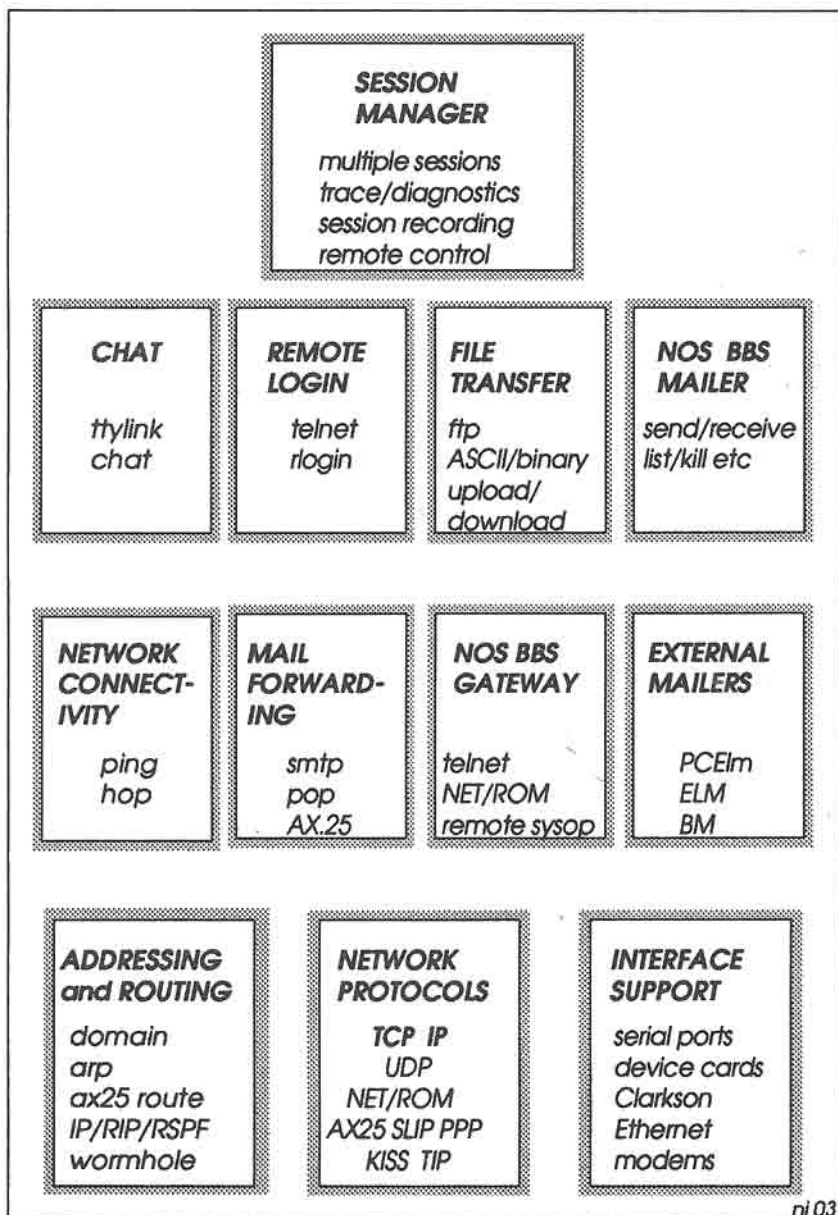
SESSION MANAGER

multiple sessions
trace/diagnostics
session recording
remote control

CHAT

ttylink
chat

REMOTE LOGIN

telnet
rlogin

FILE TRANSFER

ftp
ASCII/binary
upload/
download

NOS BBS MAILER

send/receive
list/kill etc

NETWORK CONNECTIVITY

ping
hop

MAIL FORWARDING

smtp
pop
AX.25

NOS BBS GATEWAY

telnet
NET/ROM
remote sysop

EXTERNAL MAILERS

PCElm
ELM
BM

ADDRESSING and ROUTING

domain
arp
ax25 route
IP/RIP/RSPF
wormhole

NETWORK PROTOCOLS

TCP IP
UDP
NET/ROM
AX25 SLIP PPP
KISS TIP

INTERFACE SUPPORT

serial ports
device cards
Clarkson
Ethernet
modems

pj 03